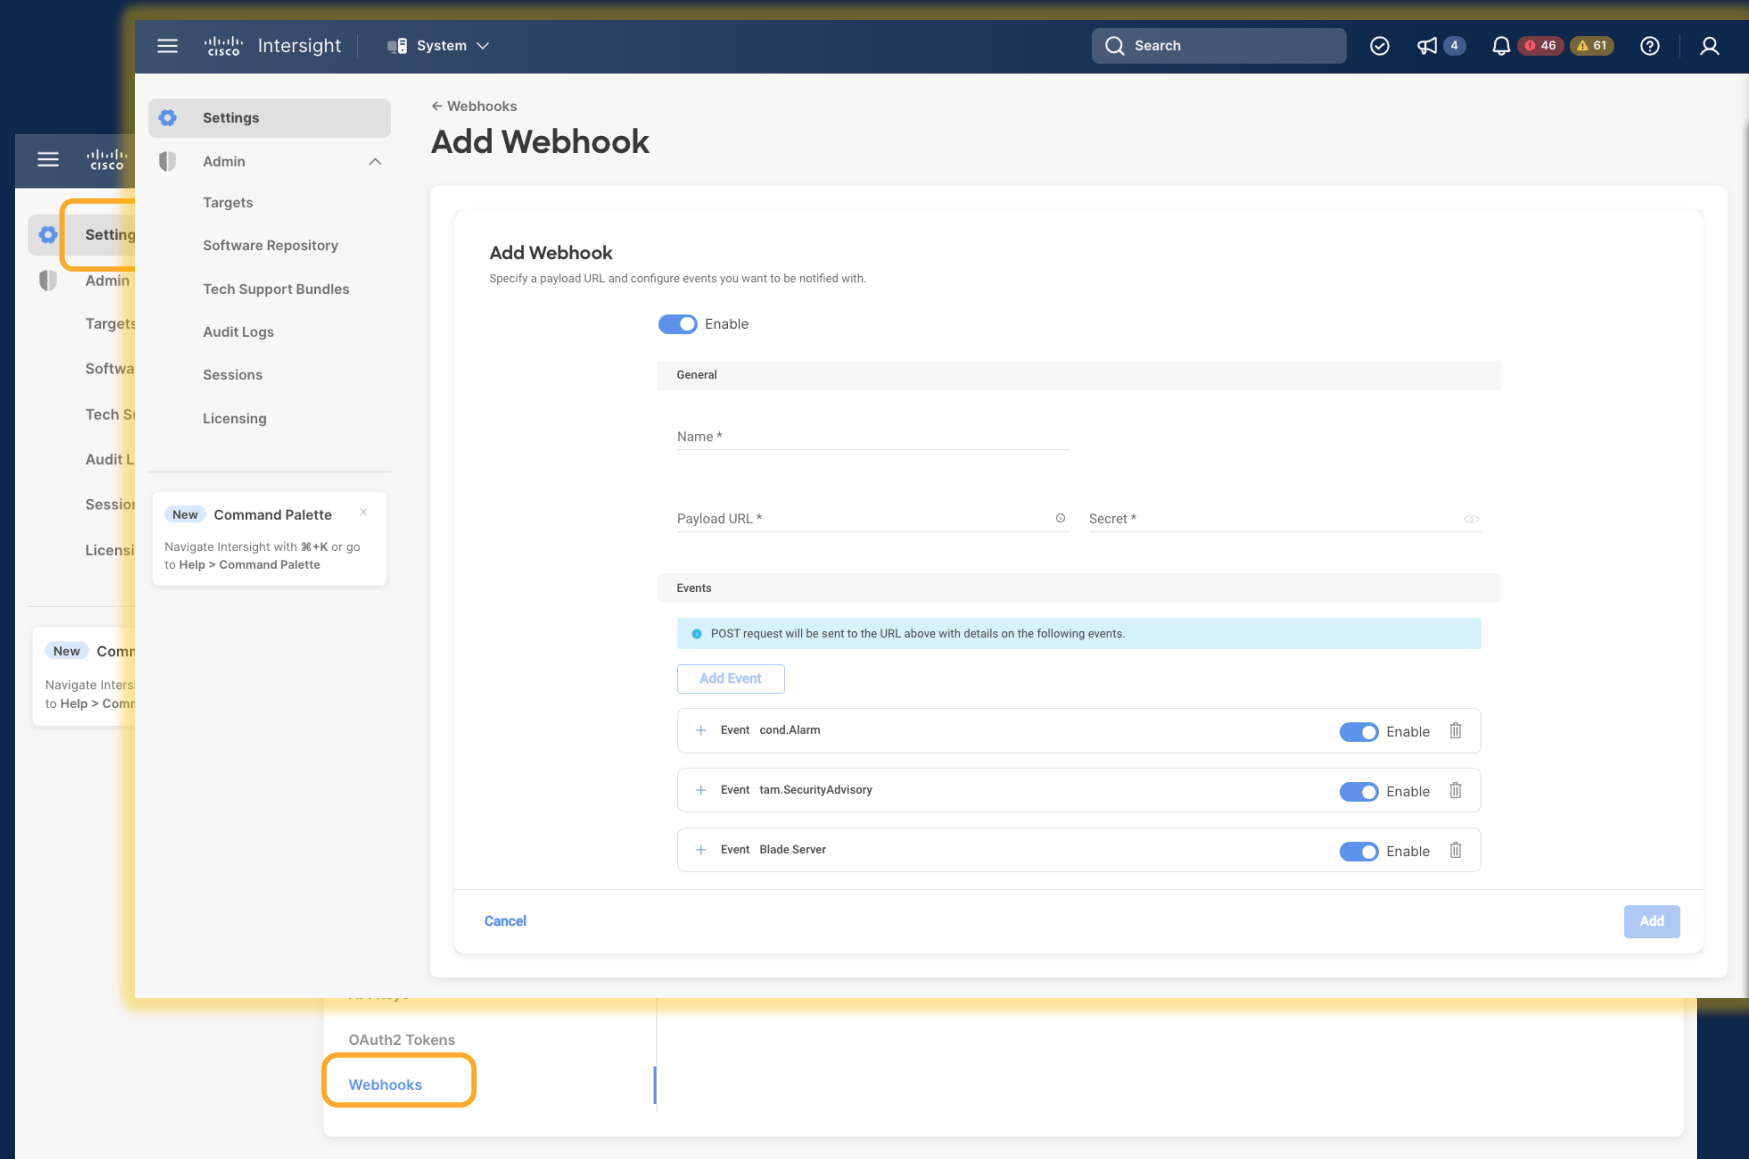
cisco Intersight System Search 4 46 61

Settings
Admin
Targets
Software Repository
Tech Support Bundles
Audit Logs
Sessions
Licensing

New Command Palette ×
Navigate Intersight with ⌘+K or go to Help > Command Palette

← Webhooks
Add Webhook

Add Webhook
Specify a payload URL and configure events you want to be notified with.

Enable

General

Name *

Payload URL *

Secret *

Events

POST request will be sent to the URL above with details on the following events.

Add Event

+ Event cond.Alarm Enable
+ Event tam.SecurityAdvisory Enable
+ Event Blade Server Enable

Cancel
Add

cisco
Setting
Admin
Targets
Softwa
Tech S
Audit L
Sessior
Licensi

New Comm
Navigate Inters
to Help > Comm

OAuth2 Tokens
Webhooks